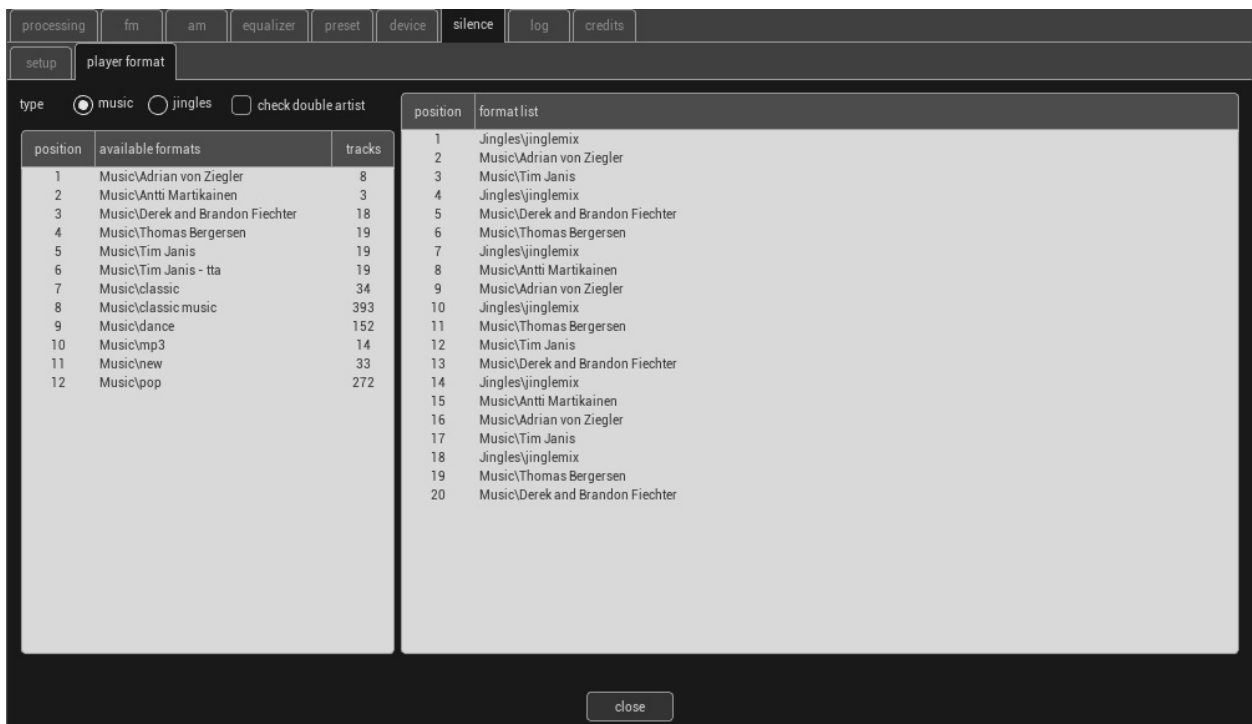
processing fm am equalizer preset device silence log credits

setup player format

type music jingles check double artist

| position | available formats | tracks |
|---|---|---|
| 1 | Music\Adrian von Ziegler | 8 |
| 2 | Music\Antti Martikainen | 3 |
| 3 | Music\Derek and Brandon Fiechter | 18 |
| 4 | Music\Thomas Bergersen | 19 |
| 5 | Music\Tim Janis | 19 |
| 6 | Music\Tim Janis - tta | 19 |
| 7 | Music\classic | 34 |
| 8 | Music\classic music | 393 |
| 9 | Music\dance | 152 |
| 10 | Music\mp3 | 14 |
| 11 | Music\new | 33 |
| 12 | Music\pop | 272 |

| position | format list |
|---|---|
| 1 | Jingles\jinglemix |
| 2 | Music\Adrian von Ziegler |
| 3 | Music\Tim Janis |
| 4 | Jingles\jinglemix |
| 5 | Music\Derek and Brandon Fiechter |
| 6 | Music\Thomas Bergersen |
| 7 | Jingles\jinglemix |
| 8 | Music\Antti Martikainen |
| 9 | Music\Adrian von Ziegler |
| 10 | Jingles\jinglemix |
| 11 | Music\Thomas Bergersen |
| 12 | Music\Tim Janis |
| 13 | Music\Derek and Brandon Fiechter |
| 14 | Jingles\jinglemix |
| 15 | Music\Antti Martikainen |
| 16 | Music\Adrian von Ziegler |
| 17 | Music\Tim Janis |
| 18 | Jingles\jinglemix |
| 19 | Music\Thomas Bergersen |
| 20 | Music\Derek and Brandon Fiechter |

close